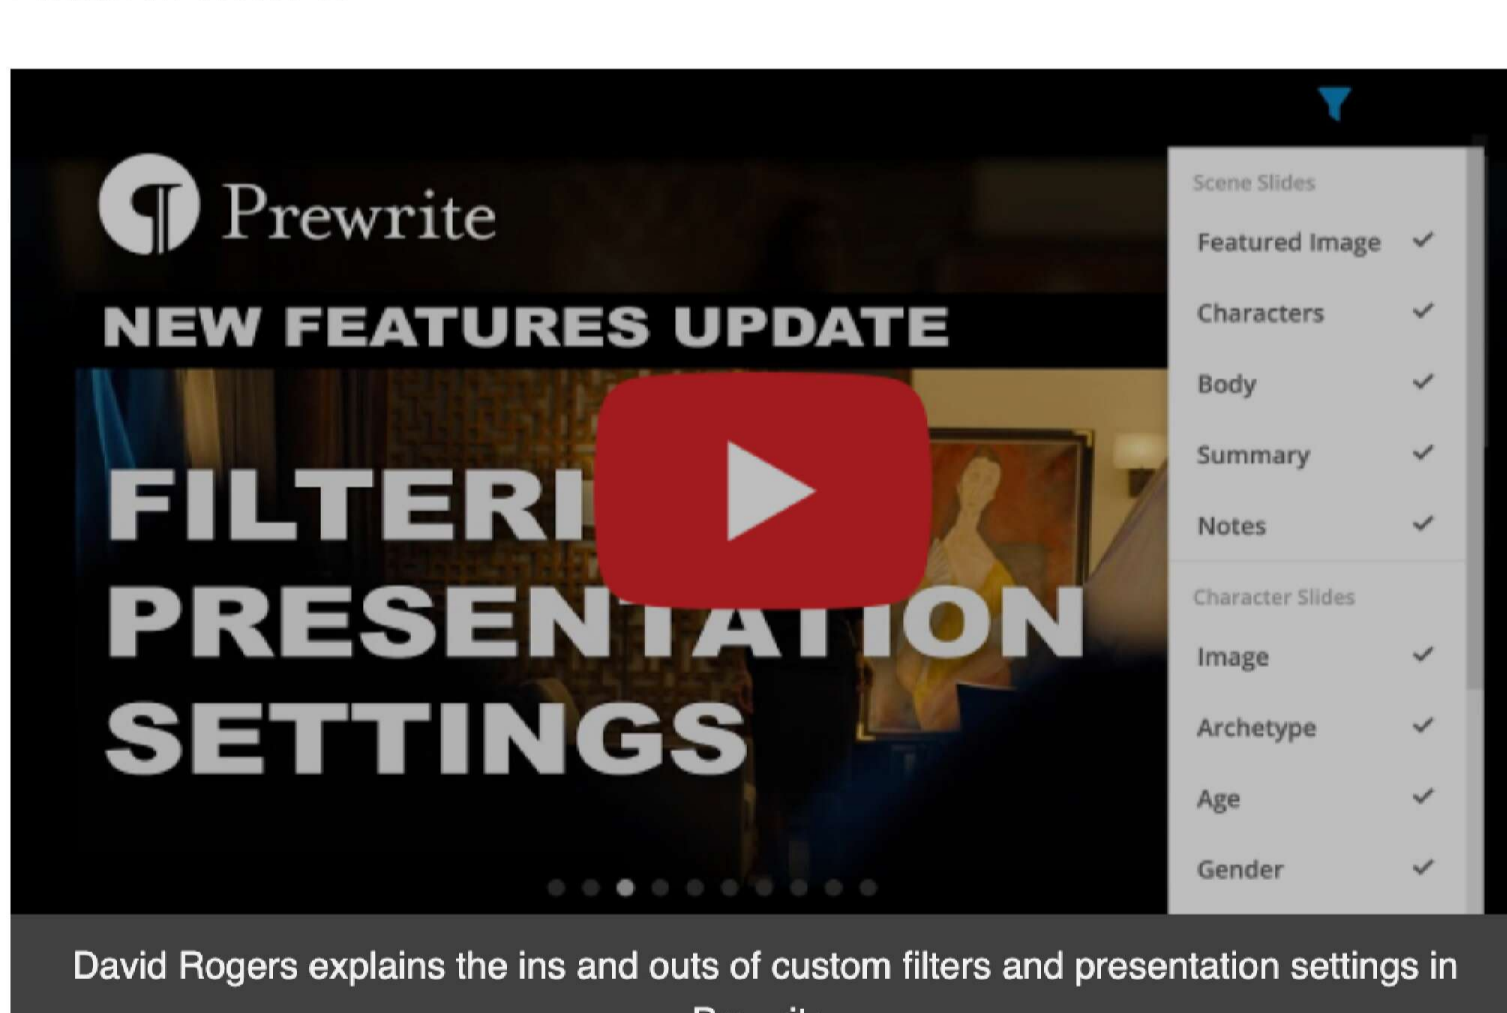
Prewrite

NEW FEATURES UPDATE

FILTERI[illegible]
PRESEN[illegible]ON
SETTINGS

Scene Slides
Featured Image ✓
Characters ✓
Body ✓
Summary ✓
Notes ✓
Character Slides
Image ✓
Archetype ✓
Age ✓
Gender ✓

David Rogers explains the ins and outs of custom filters and presentation settings in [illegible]